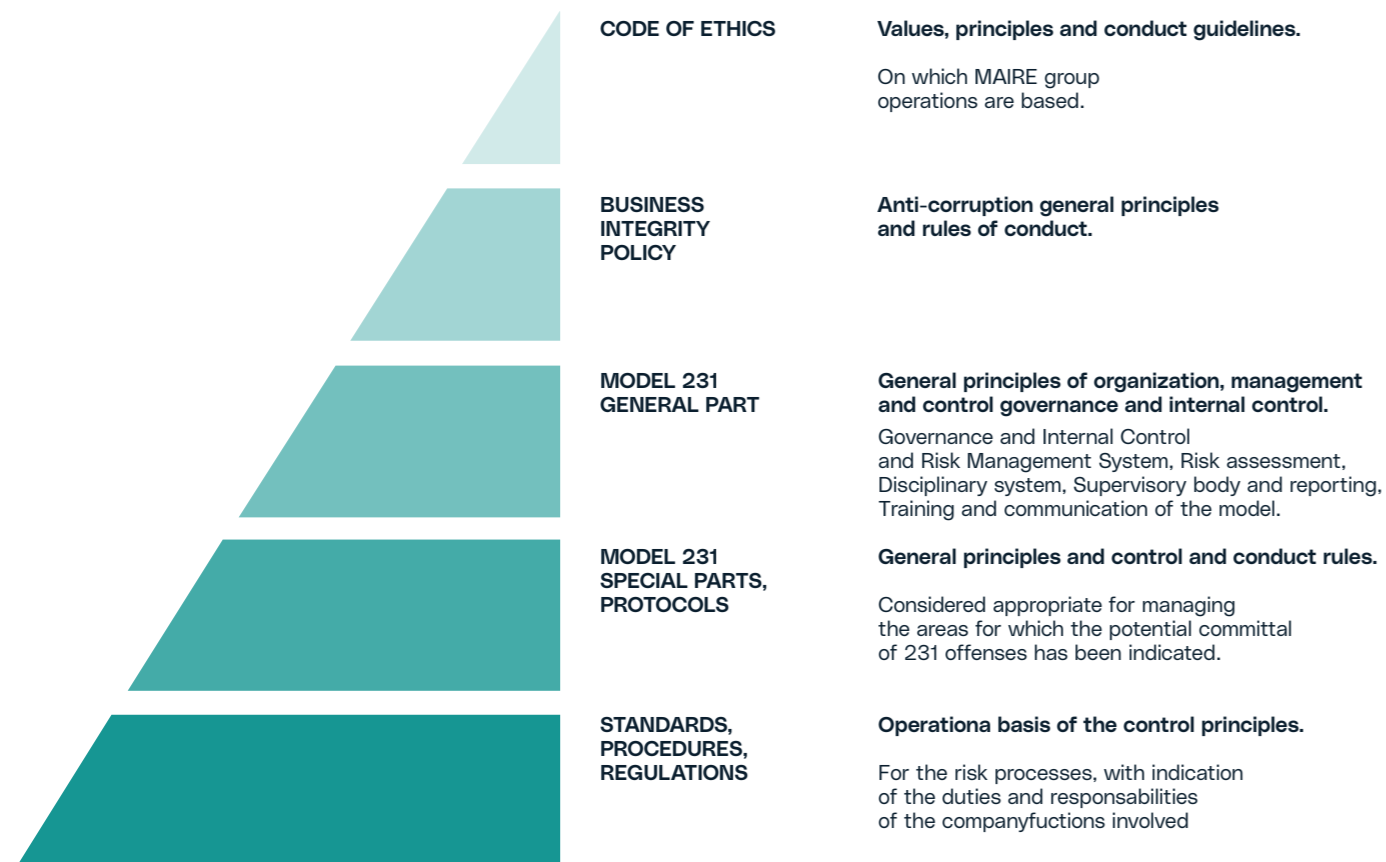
CODE OF ETHICS

Values, principles and conduct guidelines.

On which MAIRE group operations are based.

BUSINESS INTEGRITY POLICY

Anti-corruption general principles and rules of conduct.

MODEL 231 GENERAL PART

General principles of organization, management and control governance and internal control.

Governance and Internal Control and Risk Management System, Risk assessment, Disciplinary system, Supervisory body and reporting, Training and communication of the model.

MODEL 231 SPECIAL PARTS, PROTOCOLS

General principles and control and conduct rules.

Considered appropriate for managing the areas for which the potential committal of 231 offenses has been indicated.

STANDARDS, PROCEDURES, REGULATIONS

Operationa basis of the control principles.

For the risk processes, with indication of the duties and responsabilities of the companyfuctions involved